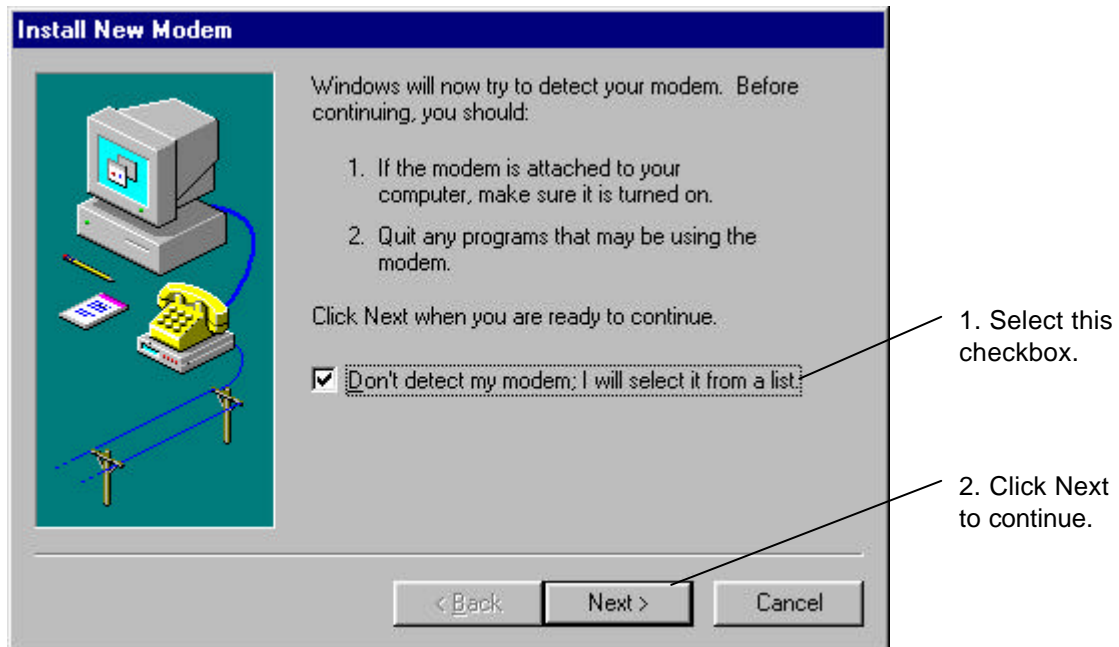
Install New Modem

Windows will now try to detect your modem. Before continuing, you should:

1. If the modem is attached to your computer, make sure it is turned on.

2. Quit any programs that may be using the modem.

Click Next when you are ready to continue.

Don't detect my modem; I will select it from a list.

< Back

Next >

Cancel

1. Select this checkbox.

2. Click Next to continue.